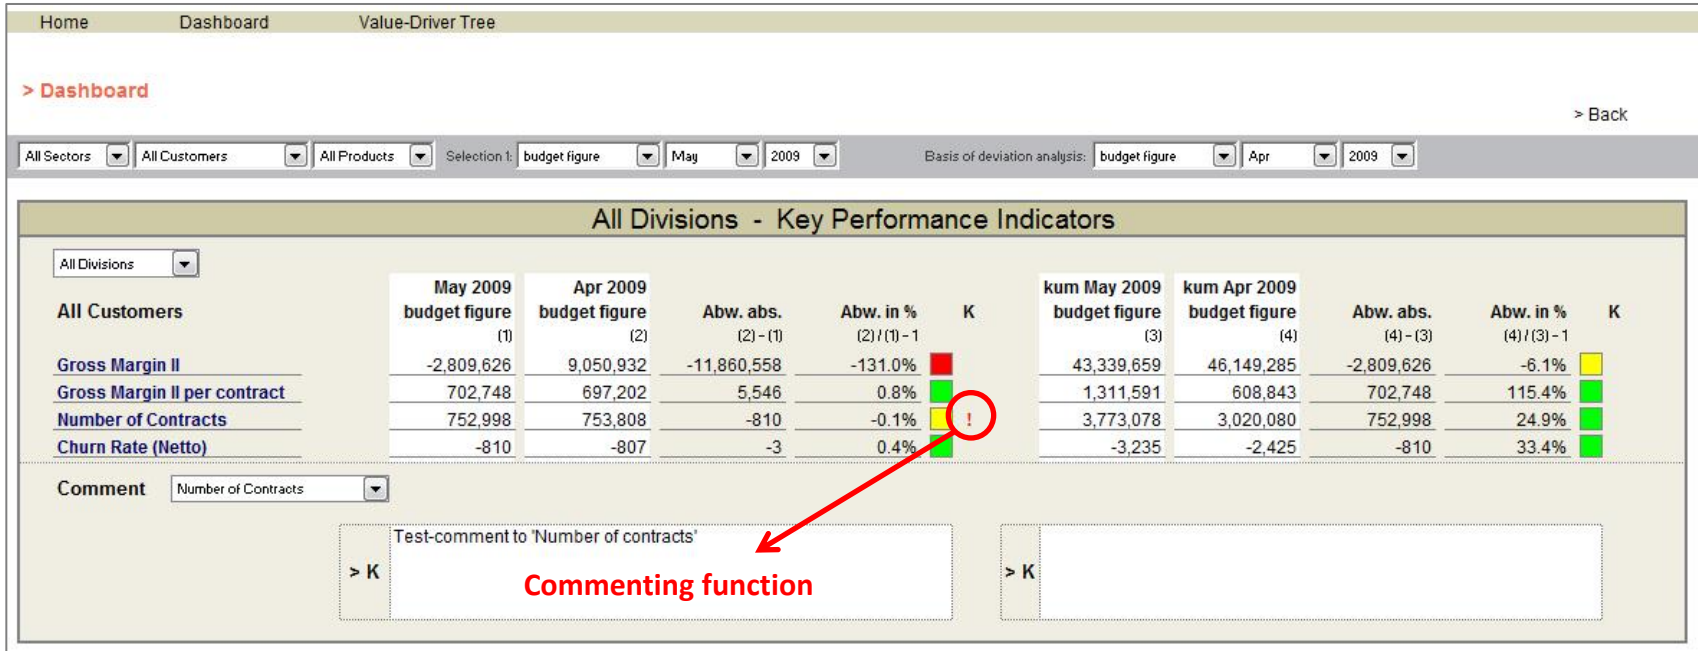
Home Dashboard Value-Driver Tree

> Dashboard

> Back

All Sectors | All Customers | All Products | Selection 1: budget figure | May | 2009 | Basis of deviation analysis: budget figure | Apr | 2009

All Divisions - Key Performance Indicators

All Divisions

| All Customers | May 2009 budget figure (1) | Apr 2009 budget figure (2) | Abw. abs. (2) - (1) | Abw. in % (2) / (1) - 1 | K | kum May 2009 budget figure (3) | kum Apr 2009 budget figure (4) | Abw. abs. (4) - (3) | Abw. in % (4) / (3) - 1 | K |
|---|---|---|---|---|---|---|---|---|---|---|
| Gross Margin II | -2,809,626 | 9,050,932 | -11,860,558 | -131.0% | | 43,339,659 | 46,149,285 | -2,809,626 | -6.1% | |
| Gross Margin II per contract | 702,748 | 697,202 | 5,546 | 0.8% | | 1,311,591 | 608,843 | 702,748 | 115.4% | |
| Number of Contracts | 752,998 | 753,808 | -810 | -0.1% | ! | 3,773,078 | 3,020,080 | 752,998 | 24.9% | |
| Churn Rate (Netto) | -810 | -807 | -3 | 0.4% | | -3,235 | -2,425 | -810 | 33.4% | |

Comment Number of Contracts

> K Test-comment to 'Number of contracts'

Commenting function

> K